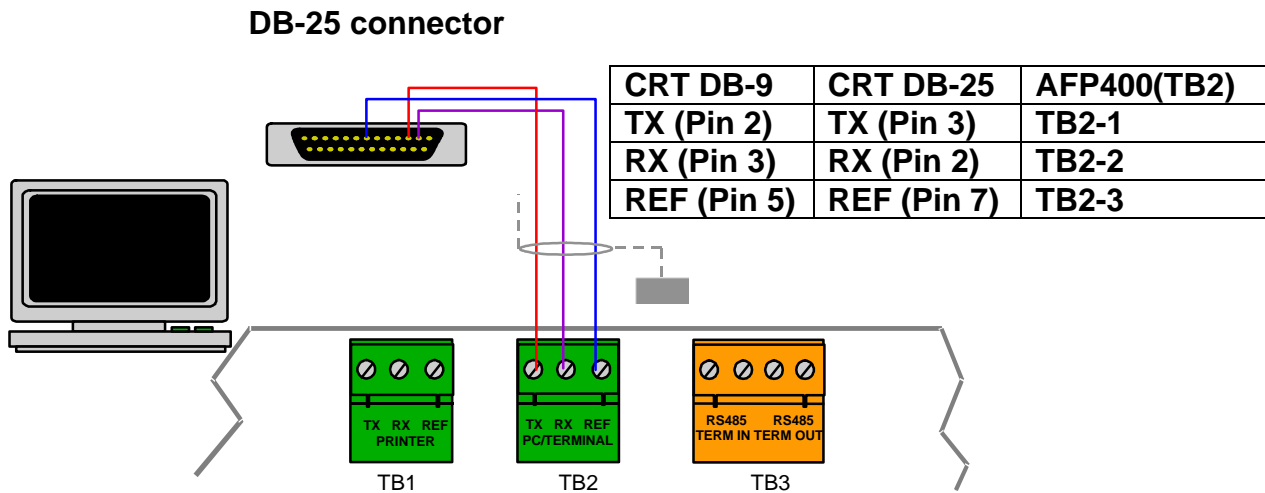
DB-25 connector

| CRT DB-9 | CRT DB-25 | AFP400(TB2) |
|---|---|---|
| TX (Pin 2) | TX (Pin 3) | TB2-1 |
| RX (Pin 3) | RX (Pin 2) | TB2-2 |
| REF (Pin 5) | REF (Pin 7) | TB2-3 |

TX RX REF
PRINTER

TX RX REF
PC/TERMINAL

RS485 RS485
TERM IN TERM OUT

TB1

TB2

TB3